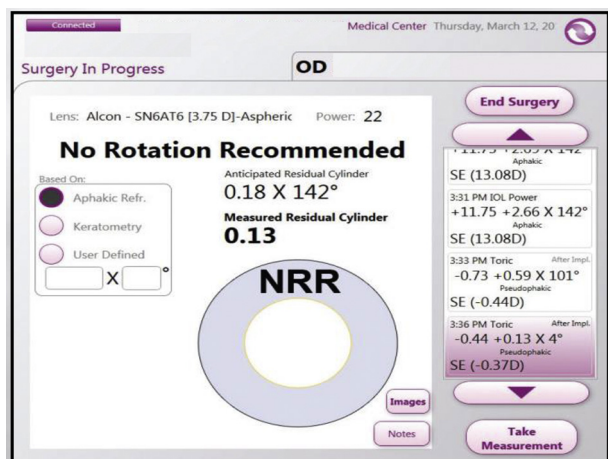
Connected

Medical Center Thursday, March 12, 20

Surgery In Progress

OD

Lens: Alcon - SN6AT6 [3.75 D]-Aspheric Power: 22

End Surgery

No Rotation Recommended

Based On:

Aphakic Refr.

Keratometry

User Defined

X °

Anticipated Residual Cylinder

0.18 X 142°

Measured Residual Cylinder

0.13

NRR

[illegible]
Aphakic
SE (13.08D)

3:31 PM IOL Power
+11.75 +2.66 X 142°
Aphakic
SE (13.08D)

3:33 PM Toric After Impl.
-0.73 +0.59 X 101°
Pseudophakic
SE (-0.44D)

3:36 PM Toric After Impl.
-0.44 +0.13 X 4°
Pseudophakic
SE (-0.37D)

Images

Notes

Take Measurement